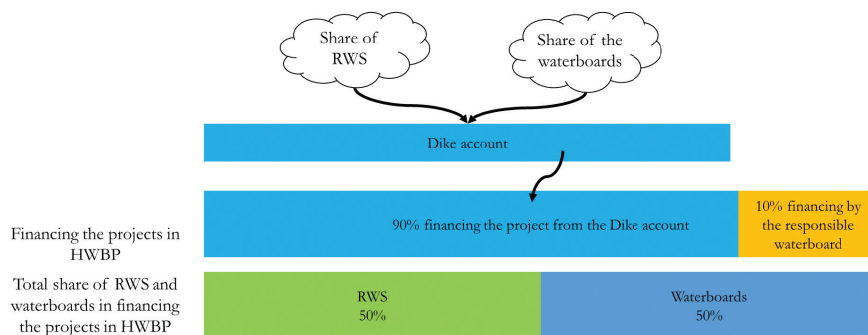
Share of RWS

Share of the waterboards

Dike account

Financing the projects in HWBP

90% financing the project from the Dike account

10% financing by the responsible waterboard

Total share of RWS and waterboards in financing the projects in HWBP

RWS
50%

Waterboards
50%